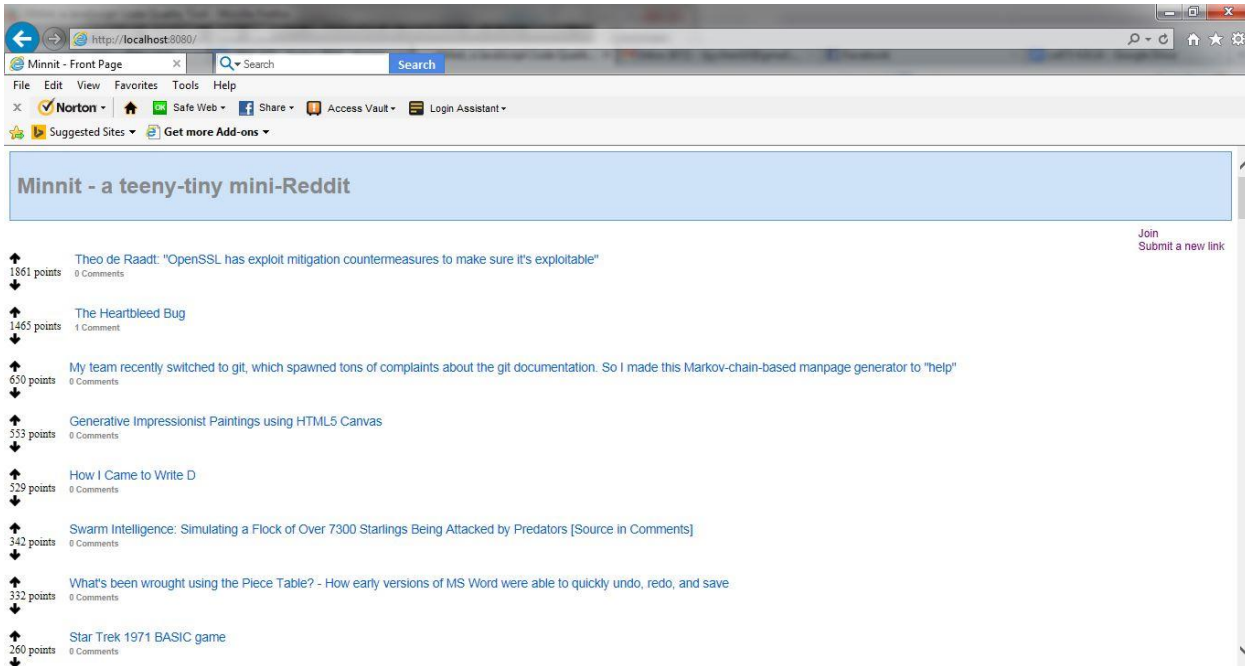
http://localhost:8080/

Minnit - Front Page

Search

Search

File Edit View Favorites Tools Help

Norton · Safe Web · Share · Access Vault · Login Assistant ·

Suggested Sites · Get more Add-ons ·

Minnit - a teeny-tiny mini-Reddit

Join
Submit a new link

1861 points Theo de Raadt: "OpenSSL has exploit mitigation countermeasures to make sure it's exploitable"
0 Comments

1465 points The Heartbleed Bug
1 Comment

650 points My team recently switched to git, which spawned tons of complaints about the git documentation. So I made this Markov-chain-based manpage generator to "help"
0 Comments

553 points Generative Impressionist Paintings using HTML5 Canvas
0 Comments

529 points How I Came to Write D
0 Comments

342 points Swarm Intelligence: Simulating a Flock of Over 7300 Starlings Being Attacked by Predators [Source in Comments]
0 Comments

332 points What's been wrought using the Piece Table? - How early versions of MS Word were able to quickly undo, redo, and save
0 Comments

260 points Star Trek 1971 BASIC game
0 Comments